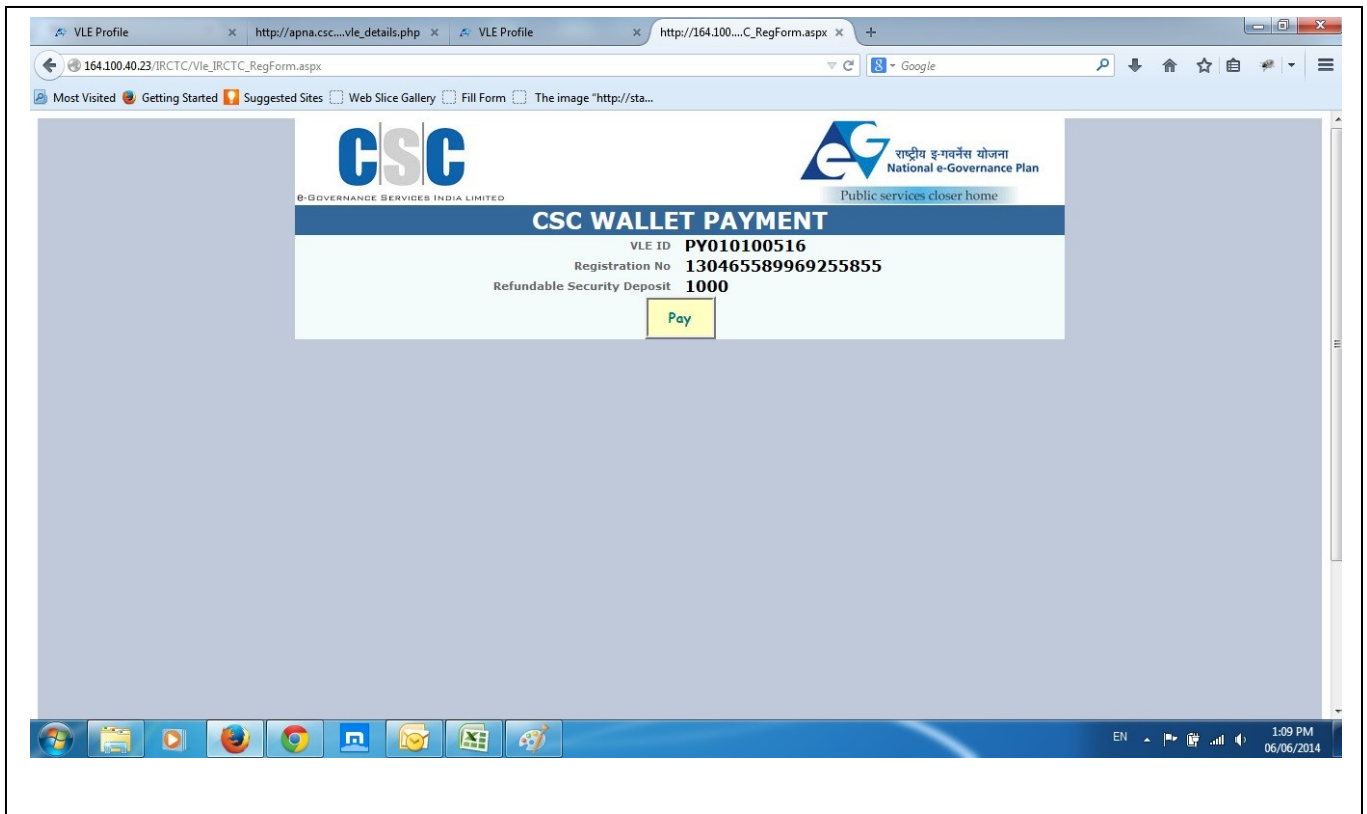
VLE Profile × http://apna.csc....vle_details.php × VLE Profile × http://164.100....C_RegForm.aspx × +

164.100.40.23/IRCTC/Vle_IRCTC_RegForm.aspx

Google

Most Visited Getting Started Suggested Sites Web Slice Gallery Fill Form The image "http://sta...

CSC

e-Governance Services India Limited

राष्ट्रीय ई-गवर्नेंस योजना
National e-Governance Plan

Public services closer home

CSC WALLET PAYMENT

VLE ID PY010100516

Registration No 130465589969255855

Refundable Security Deposit 1000

Pay

EN

1:09 PM
06/06/2014